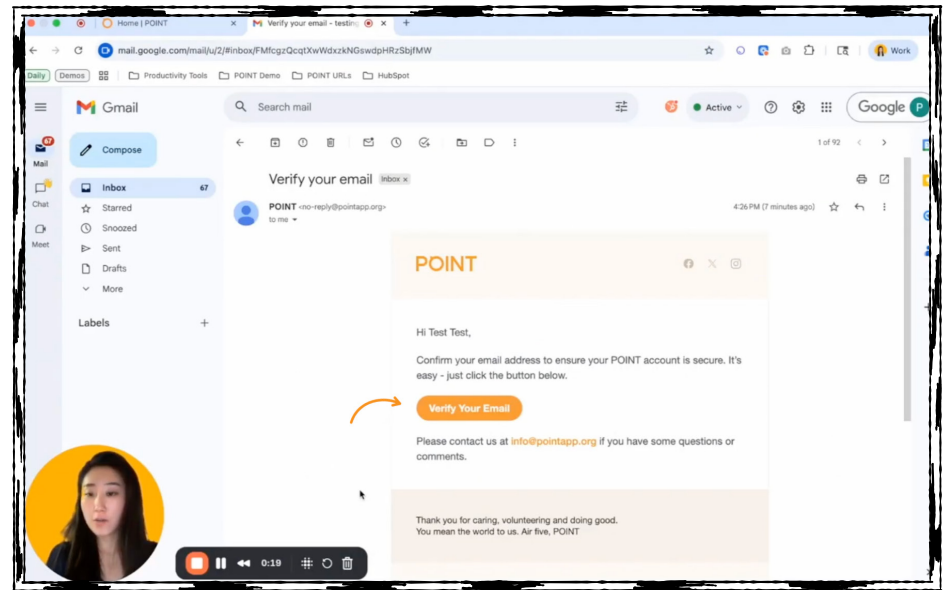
Home | POINT

Verify your email - testing

mail.google.com/mail/u/2/#inbox/FMfcgzQcqtXwWdxzkNGswdpHRzSbjfMW

Work

Daily | Demos | Productivity Tools | POINT Demo | POINT URLs | HubSpot

Gmail

Search mail

Active

Google

Compose

67

Mail

Chat

Meet

Inbox 67

Starred

Snoozed

Sent

Drafts

More

Labels +

1 of 92

Verify your email Inbox ×

POINT <no-reply@pointapp.org>
to me

4:26 PM (7 minutes ago)

POINT

Hi Test Test,

Confirm your email address to ensure your POINT account is secure. It's easy - just click the button below.

Verify Your Email

Please contact us at info@pointapp.org if you have some questions or comments.

Thank you for caring, volunteering and doing good.
You mean the world to us. Air five, POINT

0:19